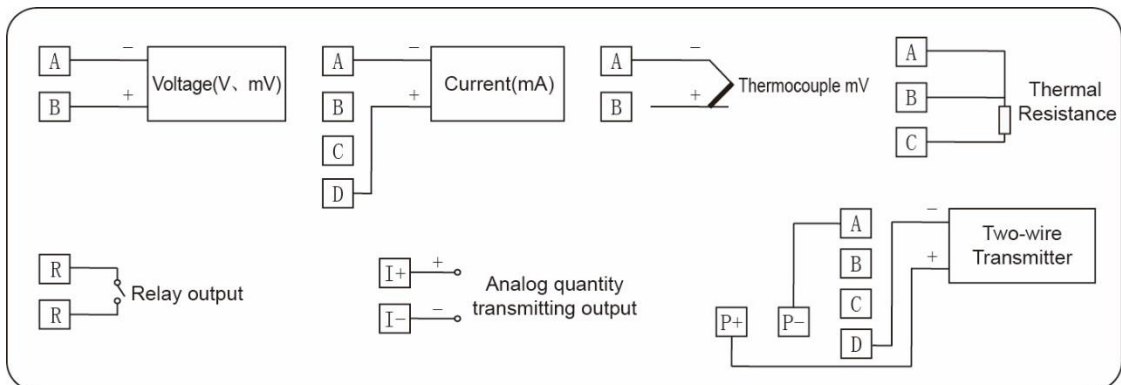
A − Voltage(V、mV)
B +

A − Current(mA)
B +
C
D

A − Thermocouple mV
B +

A
B Thermal Resistance
C

R
Relay output
R

I+ +
Analog quantity transmitting output
I− −

A −
B Two-wire Transmitter
C +
P+ P− D